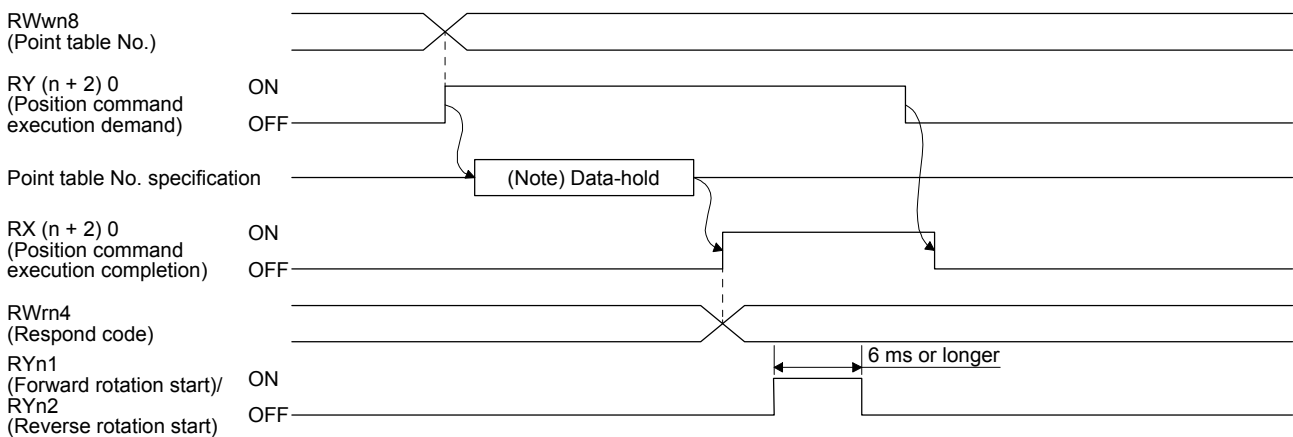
RWwn8
(Point table No.)

RY (n + 2) 0
(Position command execution demand)
ON
OFF

Point table No. specification
(Note) Data-hold

RX (n + 2) 0
(Position command execution completion)
ON
OFF

RWrn4
(Respond code)

6 ms or longer

RYn1
(Forward rotation start)/
RYn2
(Reverse rotation start)
ON
OFF